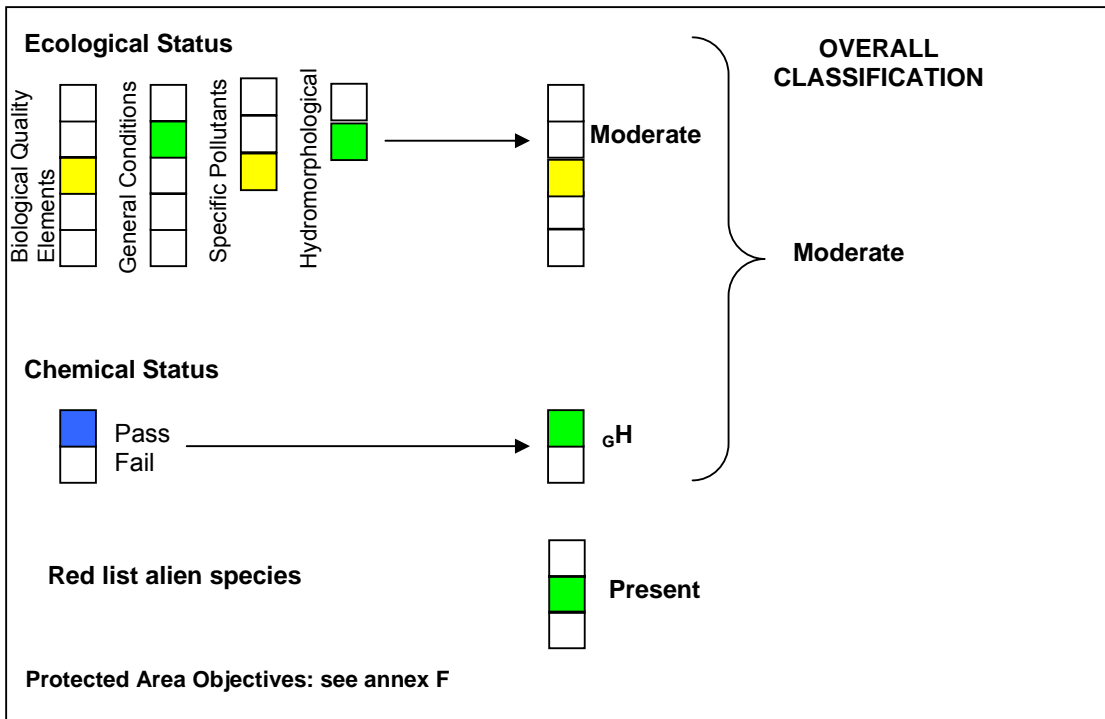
Ecological Status

OVERALL CLASSIFICATION

Biological Quality Elements

General Conditions

Specific Pollutants

Hydromorphological

Moderate

Moderate

Chemical Status

Pass
Fail

$_{G}$H

Red list alien species

Present

Protected Area Objectives: see annex F